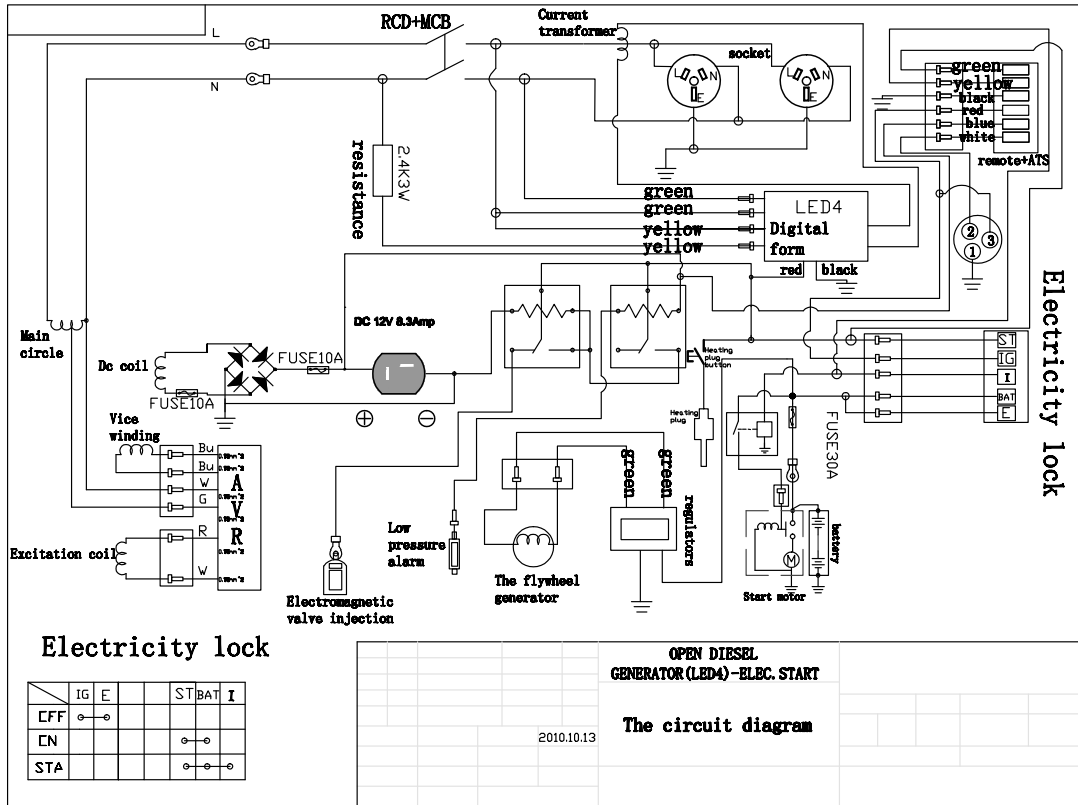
L
N
RCD+MCB
Current transformer
socket
green
yellow
black
red
blue
white
remote+ATS
resistance
2.4K3W
green
green
yellow
yellow
LED4
Digital
form
red
black
②
③
①
Electricity lock
Main circle
DC 12V 8.3Amp
Dc coil
FUSE10A
FUSE10A
⊕
⊖
Heating plug button
Heating plug
FUSE30A
ST
IG
I
BAT
E
Vice winding
Bu
Bu
W
G
A
V
R
R
W
Excitation coil
Low pressure alarm
The flywheel generator
green
green
regulators
battery
Start motor
Electromagnetic valve injection
Electricity lock

|  | IG | E |  |  | ST | BAT | I |
|---|---|---|---|---|---|---|---|
| CFF | ⊸⊸ |  |  |  |  |  |  |
| CN |  |  |  |  | ⊸⊸ |  |  |
| STA |  |  |  |  | ⊸⊸⊸ |  |  |

OPEN DIESEL
GENERATOR(LED4)-ELEC.START
2010.10.13
The circuit diagram